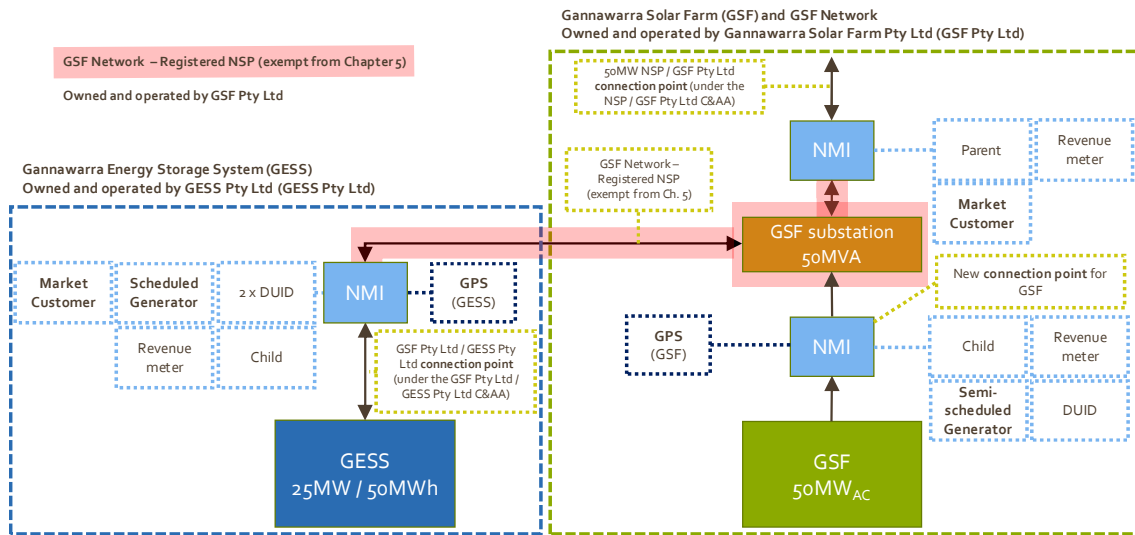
GSF Network – Registered NSP (exempt from Chapter 5)

Owned and operated by GSF Pty Ltd

Gannawarra Solar Farm (GSF) and GSF Network
Owned and operated by Gannawarra Solar Farm Pty Ltd (GSF Pty Ltd)

50MW NSP / GSF Pty Ltd **connection point** (under the NSP / GSF Pty Ltd C&AA)

NMI

Parent

Revenue meter

Market Customer

GSF Network – Registered NSP (exempt from Ch. 5)

GSF substation 50MVA

Gannawarra Energy Storage System (GESS)
Owned and operated by GESS Pty Ltd (GESS Pty Ltd)

Market Customer

Scheduled Generator

2 x DUID

NMI

GPS (GESS)

Revenue meter

Child

GSF Pty Ltd / GESS Pty Ltd **connection point** (under the GSF Pty Ltd / GESS Pty Ltd C&AA)

GESS 25MW / 50MWh

New **connection point** for GSF

GPS (GSF)

NMI

Child

Revenue meter

Semi-scheduled Generator

DUID

GSF $50MW_{AC}$